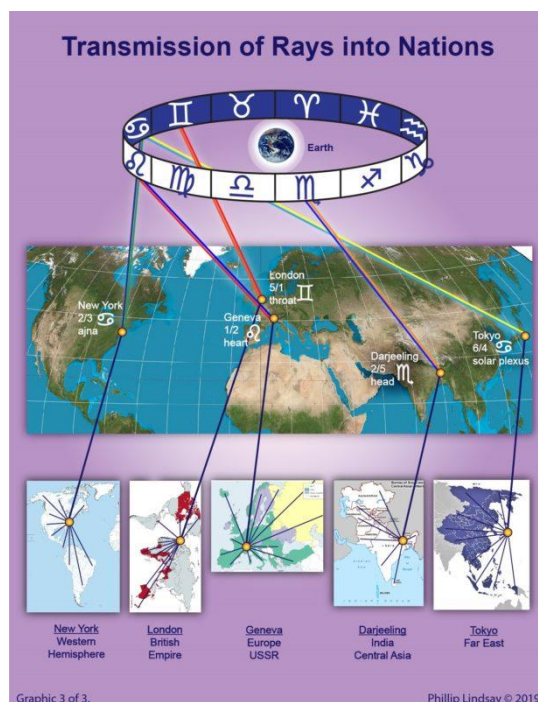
Transmission of Rays into Nations

♋ ♊ ♉ ♈ ♓ ♒
Earth
♌ ♍ ♎ ♏ ♐ ♑

London
5/1
throat ♊

New York
2/3 ♋
ajna

Geneva
1/2
heart ♌

Darjeeling
2/5
head ♏

Tokyo
6/4 ♋
solar plexus

New York
Western
Hemisphere

London
British
Empire

Geneva
Europe
USSR

Darjeeling
India
Central Asia

Tokyo
Far East

Graphic 3 of 3.

Phillip Lindsay © 2019